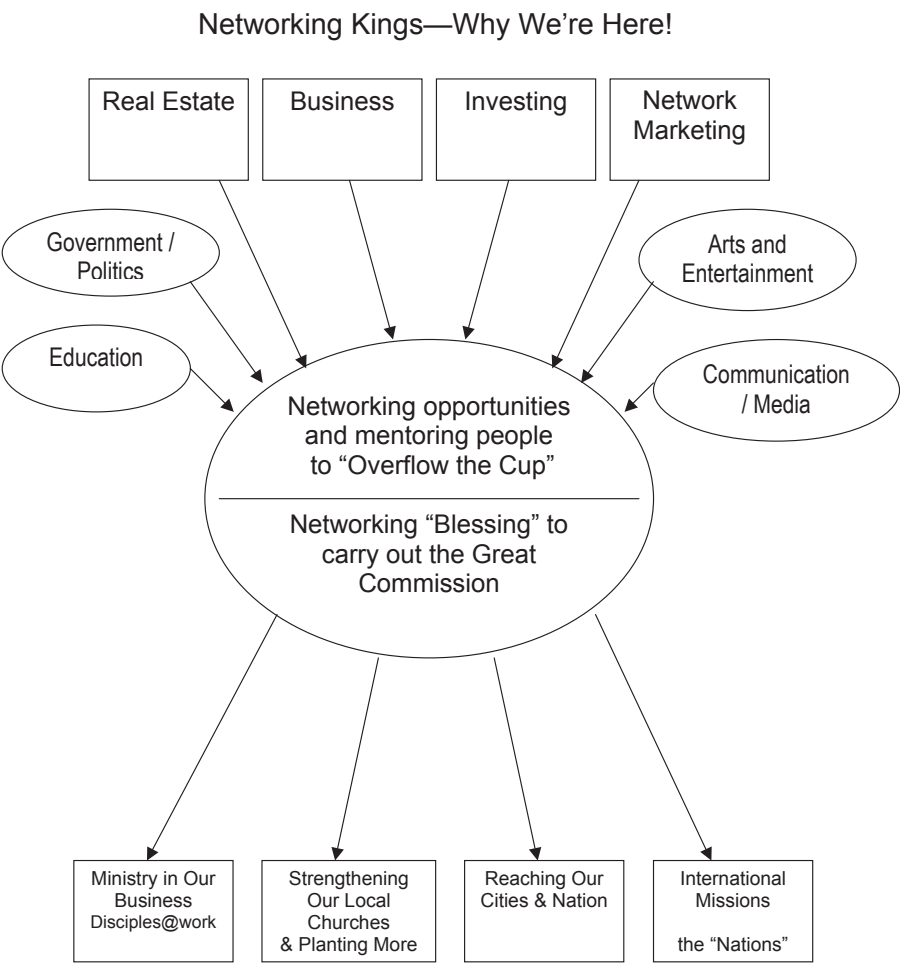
Networking Kings—Why We're Here!

Real Estate

Business

Investing

Network Marketing

Government / Politics

Arts and Entertainment

Education

Communication / Media

Networking opportunities and mentoring people to "Overflow the Cup"

Networking "Blessing" to carry out the Great Commission

Ministry in Our Business Disciples@work

Strengthening Our Local Churches & Planting More

Reaching Our Cities & Nation

International Missions

the "Nations"